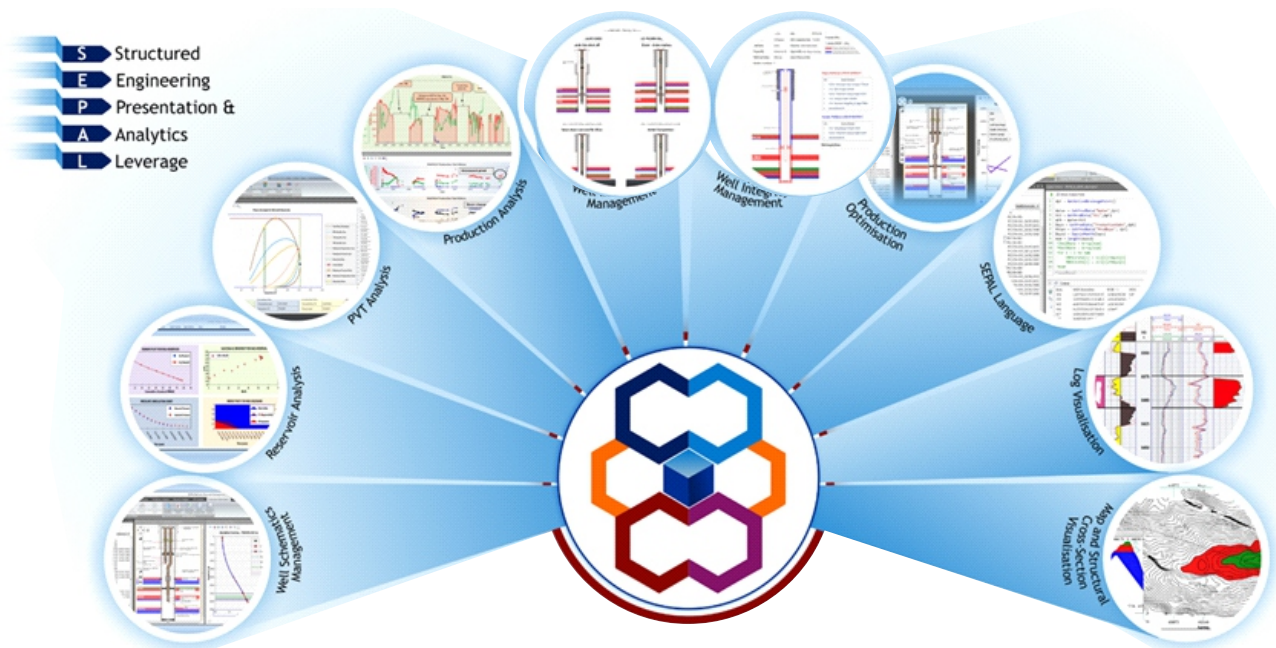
S Structured
E Engineering
P Presentation &
A Analytics
L Leverage

Well Schematics Management

Reservoir Analysis

PVT Analysis

Production Analysis

Well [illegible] Management

Well Integrity Management

Production Optimisation

SEPAL Language

Log Visualisation

Map and Structural Cross-Section Visualisation